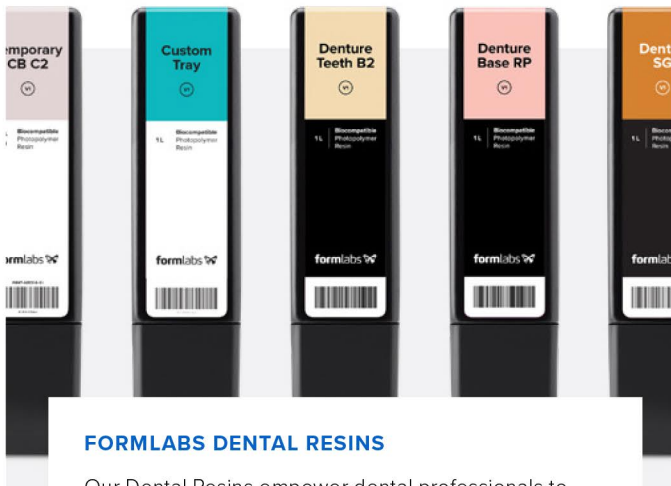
mporary CB C2

V1

Biocompatible Photopolymer Resin

rmlabs

Custom Tray

V1

1L Biocompatible Photopolymer Resin

formlabs

Denture Teeth B2

V1

1L Biocompatible Photopolymer Resin

formlabs

Denture Base RP

V1

1L Biocompatible Photopolymer Resin

formlabs

Dent SG

V1

1L Bioco Photo Resin

forml

FORMLABS DENTAL RESINS

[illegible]